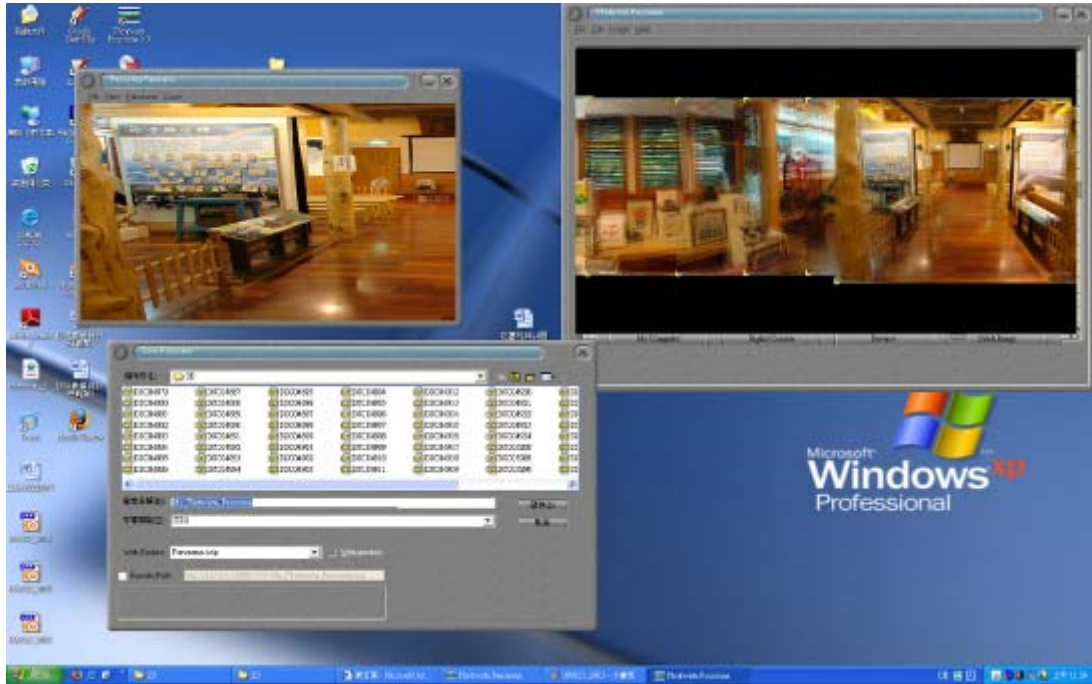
Microsoft
Windows xp
Professional

Panorama Viewer

Save Panorama

Panorama.svp

DSC04872
DSC04880
DSC04881
DSC04882
DSC04883
DSC04884
DSC04885
DSC04886

DSC04887
DSC04888
DSC04889
DSC04890
DSC04891
DSC04892
DSC04893
DSC04894

DSC04895
DSC04896
DSC04897
DSC04898
DSC04899
DSC04900
DSC04901
DSC04902

DSC04904
DSC04905
DSC04906
DSC04907
DSC04908
DSC04909
DSC04910
DSC04911

DSC04912
DSC04913
DSC04914
DSC04915
DSC04916
DSC04917
DSC04918
DSC04919

DSC04920
DSC04921
DSC04922
DSC04923
DSC04924
DSC04925
DSC04926
DSC04927

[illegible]